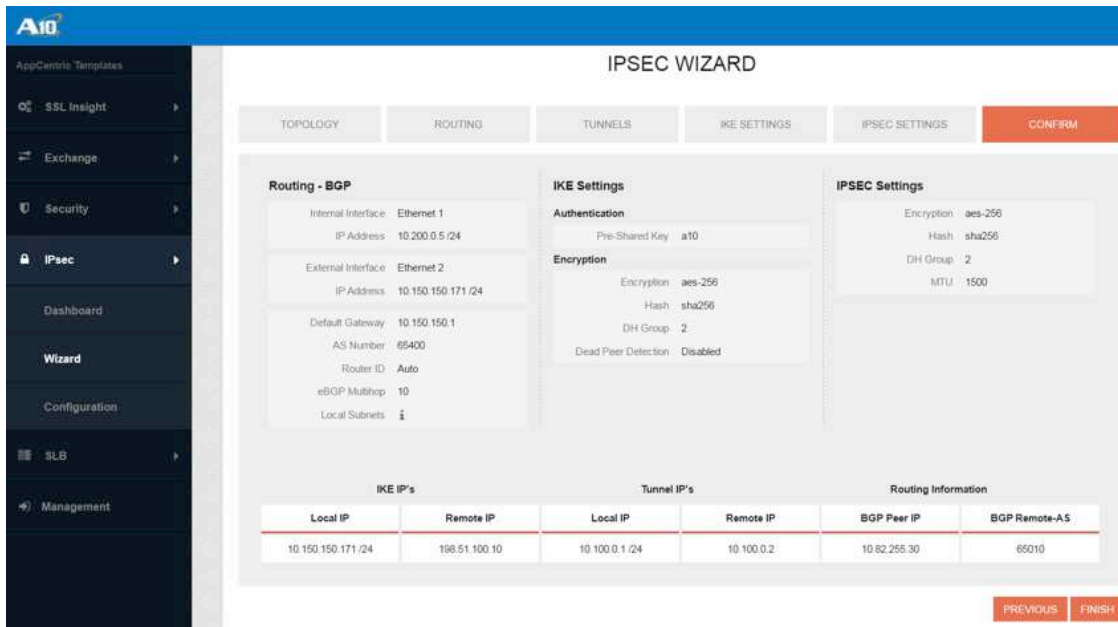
A10

AppCentric Templates

SSL Insight

Exchange

Security

IPsec

Dashboard

Wizard

Configuration

SLB

Management

IPSEC WIZARD

TOPOLOGY | ROUTING | TUNNELS | IKE SETTINGS | IPSEC SETTINGS | CONFIRM

Routing - BGP

Internal Interface Ethernet 1
IP Address 10.200.0.5 /24

External Interface Ethernet 2
IP Address 10.150.150.171 /24

Default Gateway 10.150.150.1
AS Number 65400
Router ID Auto
eBGP Multihop 10
Local Subnets

IKE Settings

Authentication
Pre-Shared Key a10

Encryption
Encryption aes-256
Hash sha256
DH Group 2
Dead Peer Detection Disabled

IPSEC Settings

Encryption aes-256
Hash sha256
DH Group 2
MTU 1500

IKE IP's | Tunnel IP's | Routing Information

| Local IP | Remote IP | Local IP | Remote IP | BGP Peer IP | BGP Remote-AS |
|---|---|---|---|---|---|
| 10.150.150.171 /24 | 198.51.100.10 | 10.100.0.1 /24 | 10.100.0.2 | 10.82.255.30 | 65010 |

PREVIOUS FINISH